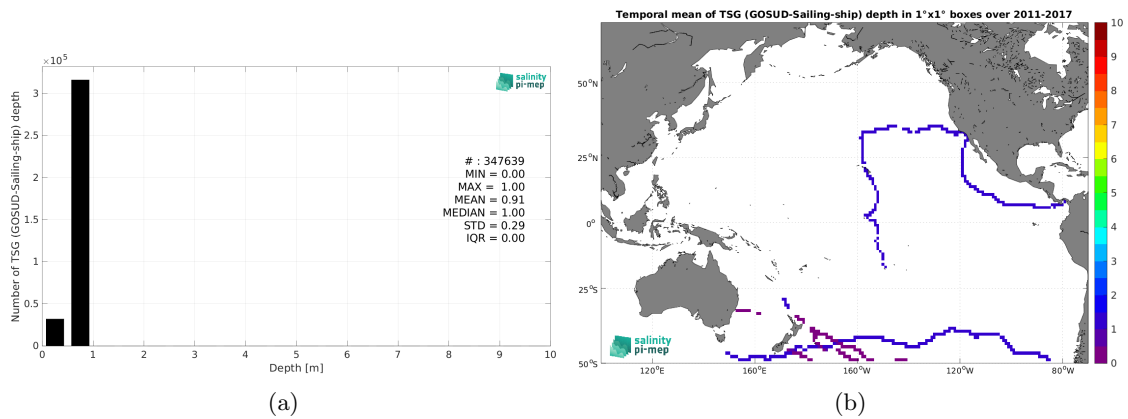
$\times 10^5$

3

2.5

2

1.5

1

0.5

0

Number of TSG (GOSUD-Sailing-ship) depth

salinity pi-mep

# : 347639
MIN = 0.00
MAX = 1.00
MEAN = 0.91
MEDIAN = 1.00
STD = 0.29
IQR = 0.00

0 1 2 3 4 5 6 7 8 9 10

Depth [m]

(a)

Temporal mean of TSG (GOSUD-Sailing-ship) depth in 1°x1° boxes over 2011-2017

50°N

25°N

0°

25°S

50°S

120°E 160°E 160°W 120°W 80°W

salinity pi-mep

10
9
8
7
6
5
4
3
2
1
0

(b)